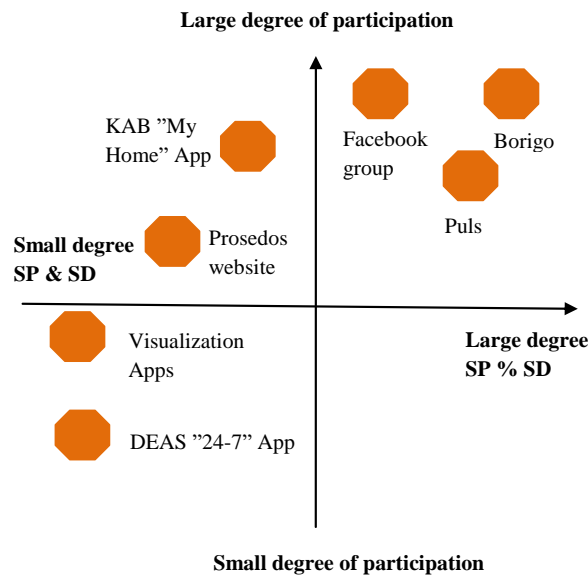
Large degree of participation

KAB ”My Home” App

Facebook group

Borigo

Puls

Small degree SP & SD

Prosedos website

Visualization Apps

Large degree SP % SD

DEAS ”24-7” App

Small degree of participation